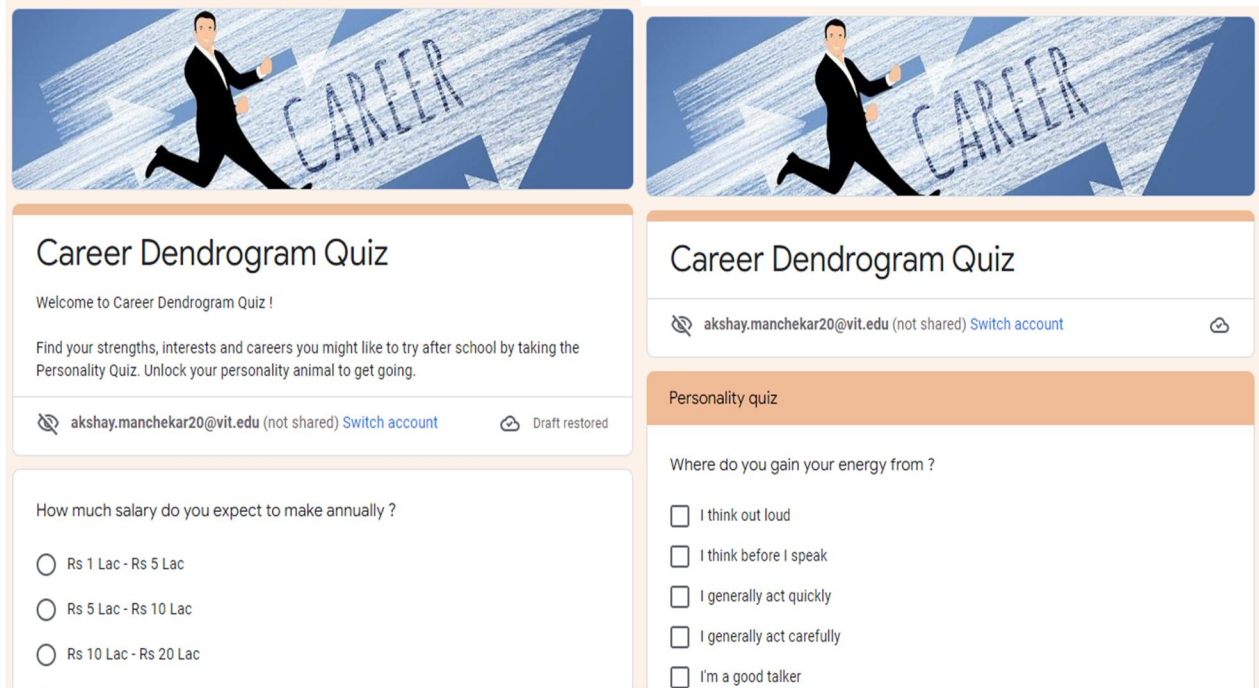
CAREER

Career Dendrogram Quiz

Welcome to Career Dendrogram Quiz !

Find your strengths, interests and careers you might like to try after school by taking the Personality Quiz. Unlock your personality animal to get going.

akshay.manchekar20@vit.edu (not shared) Switch account

Draft restored

How much salary do you expect to make annually ?

Rs 1 Lac - Rs 5 Lac

Rs 5 Lac - Rs 10 Lac

Rs 10 Lac - Rs 20 Lac

CAREER

Career Dendrogram Quiz

akshay.manchekar20@vit.edu (not shared) Switch account

Personality quiz

Where do you gain your energy from ?

I think out loud

I think before I speak

I generally act quickly

I generally act carefully

I'm a good talker